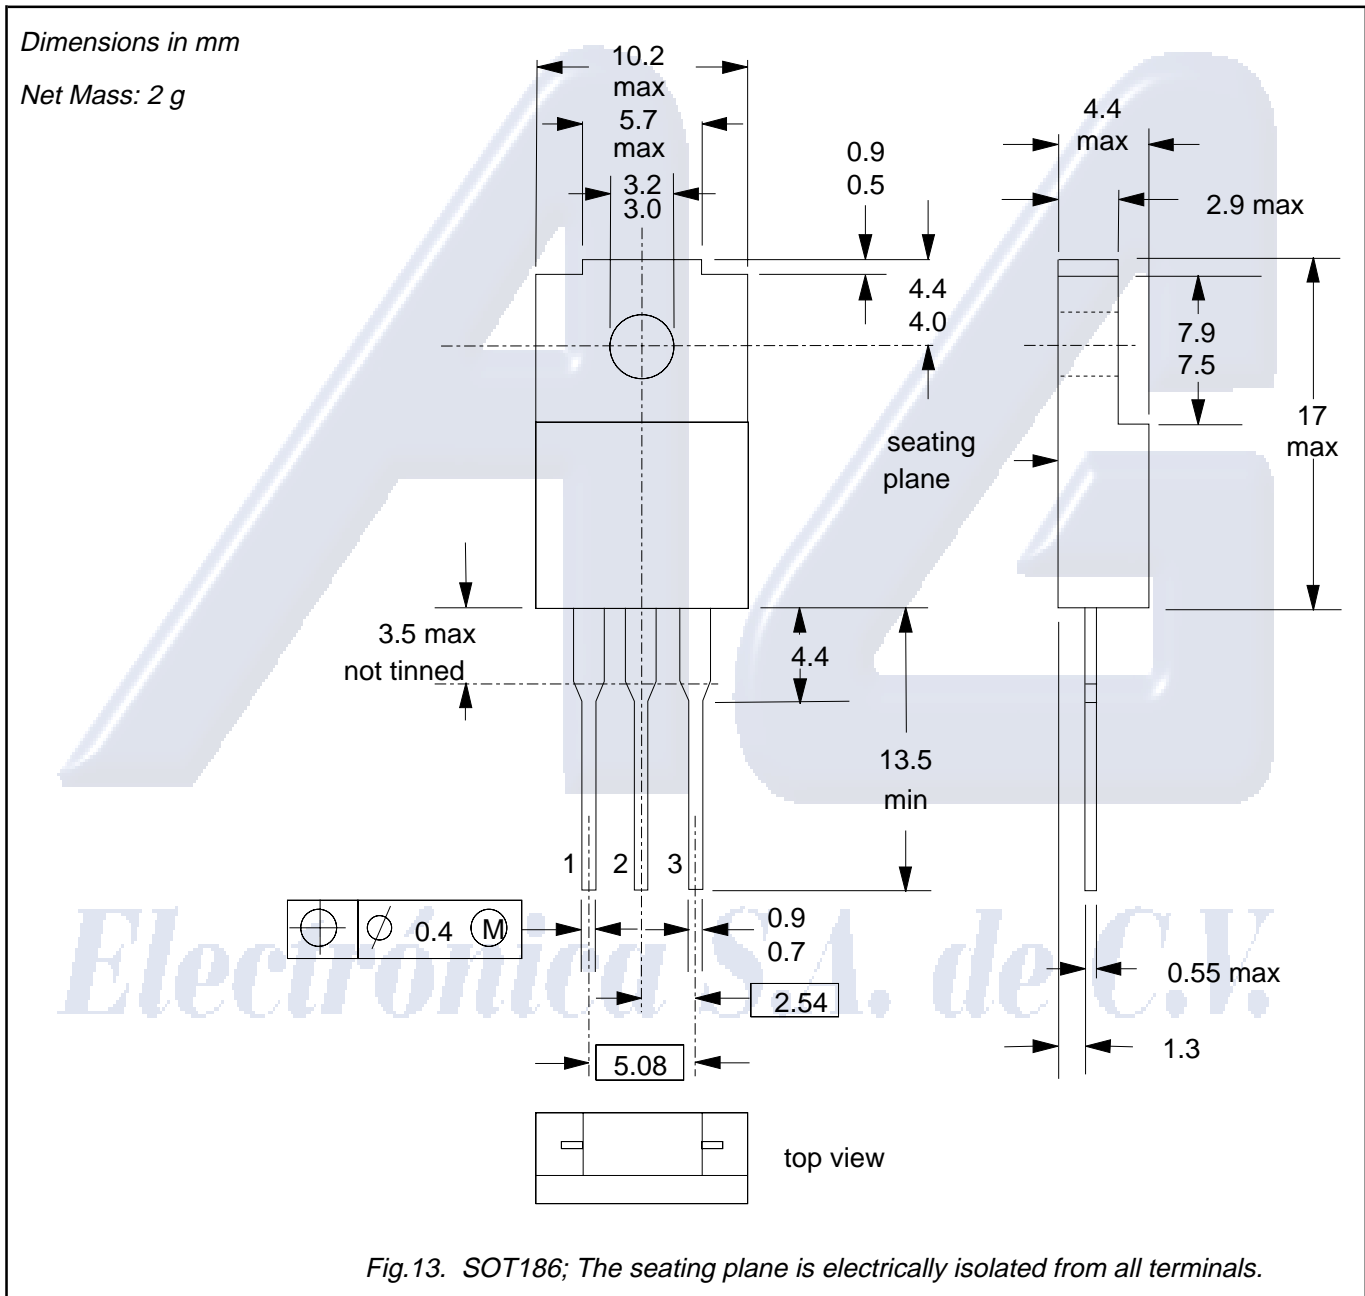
Dimensions in mm

Net Mass: 2 g

10.2 max

5.7 max

3.2
3.0

0.9
0.5

4.4
4.0

4.4 max

2.9 max

7.9
7.5

17 max

seating plane

3.5 max not tinned

4.4

13.5 min

1 2 3

$\oplus$ | $\varnothing$ 0.4 Ⓜ

0.9
0.7

2.54

5.08

0.55 max

1.3

top view

Electronica S.A. de C.V.

Fig.13. SOT186; The seating plane is electrically isolated from all terminals.